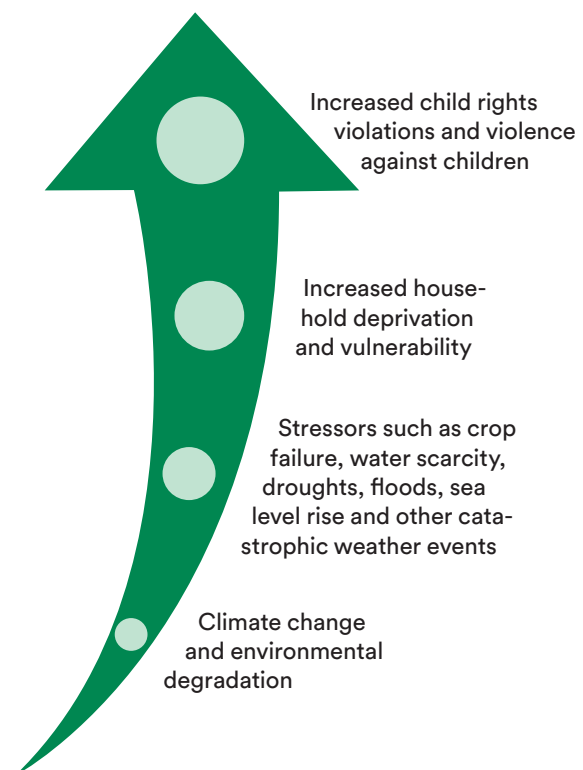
Increased child rights violations and violence against children

Increased household deprivation and vulnerability

Stressors such as crop failure, water scarcity, droughts, floods, sea level rise and other catastrophic weather events

Climate change and environmental degradation